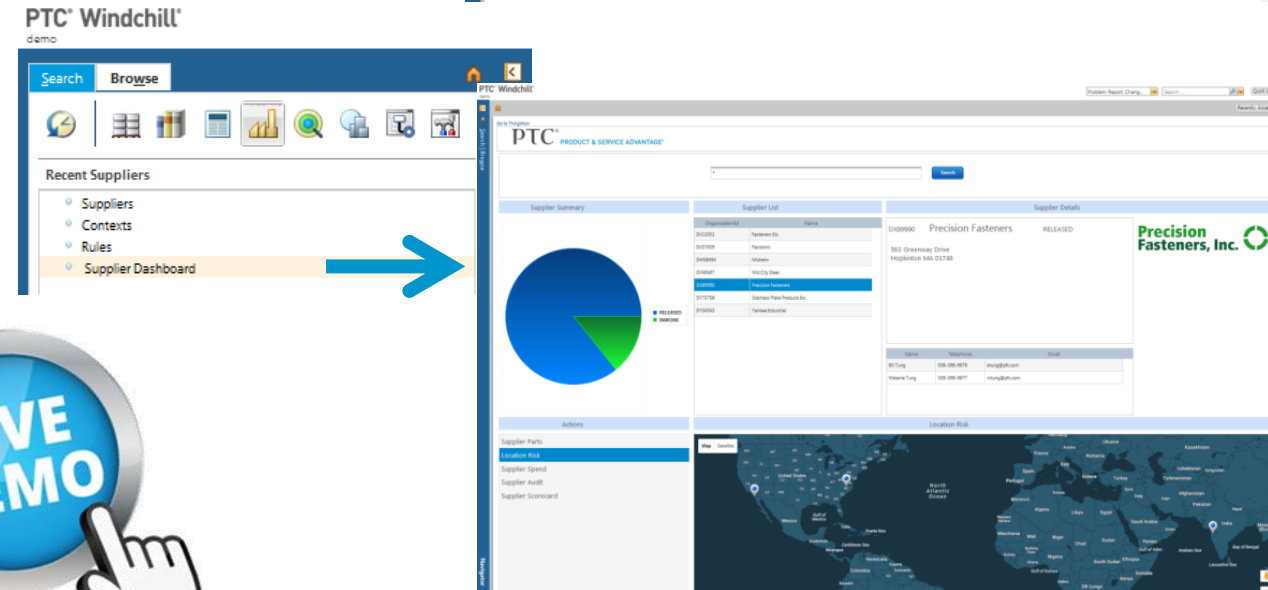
PTC® Windchill®
demo

Search
Browse

Recent Suppliers
Suppliers
Contexts
Rules
Supplier Dashboard

VE
EMO

PTC® Windchill®
demo
Problem Report Chang...
Search
Quick
Recently Acce
Go to ThingWorx
PTC® PRODUCT & SERVICE ADVANTAGE™
Search

Supplier Summary
RELEASED
INWORK

Supplier List
| OrganizationId | Name |
|---|---|
| DI12001 | Fasteners Etc |
| DI57009 | Pacinomi |
| DX58464 | Michelin |
| DI34987 | Mid City Steel |
| DX89990 | Precision Fasteners |
| DI75758 | Stainless Plate Products Inc. |
| DT34543 | Yamasa Industrial |

Supplier Details
DX89990 Precision Fasteners RELEASED
563 Greenway Drive
Hopkinton MA 01748
Precision Fasteners, Inc.

| Name | Telephone | Email |
|---|---|---|
| Bill Tung | 508-398-9878 | btung@pfi.com |
| Melanie Tung | 508-398-9877 | mtung@pfi.com |

Actions
Supplier Parts
Location Risk
Supplier Spend
Supplier Audit
Supplier Scorecard

Location Risk
Map Satellite
United States
North Atlantic Ocean
Mexico
Gulf of Mexico
Caribbean Sea
Venezuela
Colombia
Ukraine
Kazakhstan
France
Romania
Spain
Portugal
Italy
Turkey
Uzbekistan
Turkmenistan
Morocco
Algeria
Libya
Egypt
Afghanistan
Pakistan
Saudi Arabia
India
Mauritania
Mali
Niger
Chad
Sudan
Nigeria
Ethiopia
Arabian Sea
Bay of Bengal
DR Congo
Kenya
Laccadive Sea
Navigator